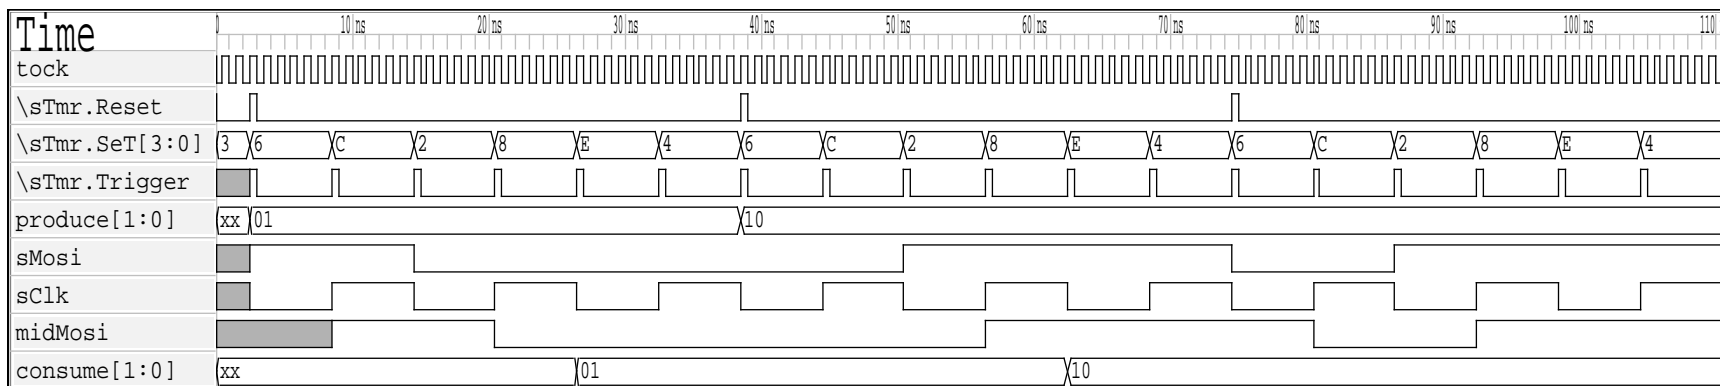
Time
0
10 ns
20 ns
30 ns
40 ns
50 ns
60 ns
70 ns
80 ns
90 ns
100 ns
110
tock
\sTmr.Reset
\sTmr.SeT[3:0]
3
6
C
2
8
E
4
6
C
2
8
E
4
6
C
2
8
E
4
\sTmr.Trigger
produce[1:0]
xx
01
10
sMosi
sClk
midMosi
consume[1:0]
xx
01
10